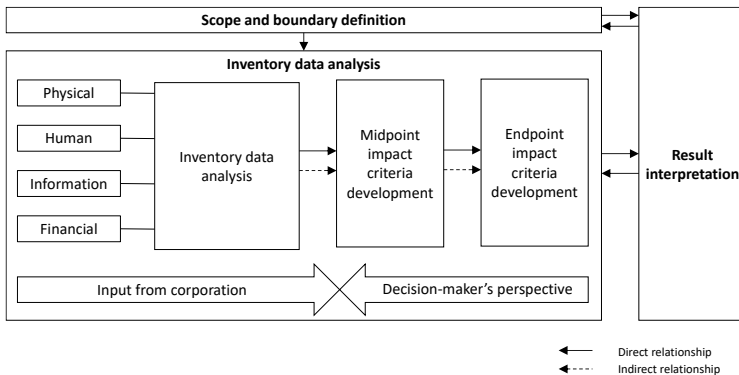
Scope and boundary definition

Inventory data analysis

Physical

Human

Information

Financial

Inventory data analysis

Midpoint impact criteria development

Endpoint impact criteria development

Result interpretation

Input from corporation

Decision-maker's perspective

Direct relationship

Indirect relationship